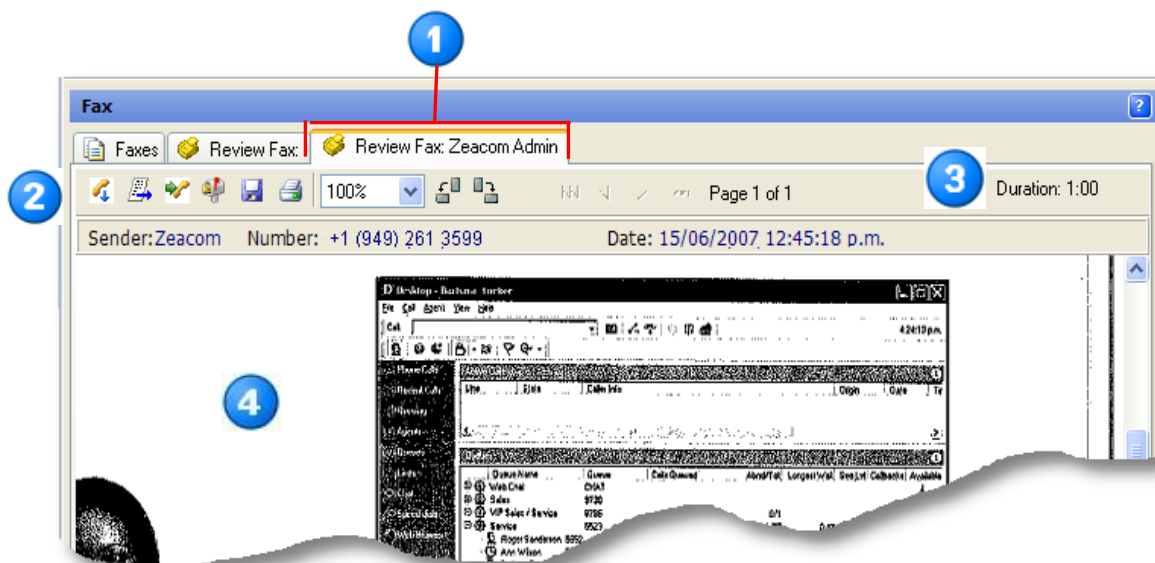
1

Fax

?

Faxes

Review Fax:

Review Fax: Zeacom Admin

2

100%

Page 1 of 1

3

Duration: 1:00

Sender: Zeacom Number: +1 (949) 261 3599 Date: 15/06/2007 12:45:18 p.m.

4

Desktop - Barbara Becker

File Call Agent View Help

Call

4:24:13 p.m.

Queue Name

Queue

Calls Queued

Web Chat

CHAT

Sales

9730

VIP Sales / Service

9786

Service

9523

Roger Sanderson

Ann Wilson

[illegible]